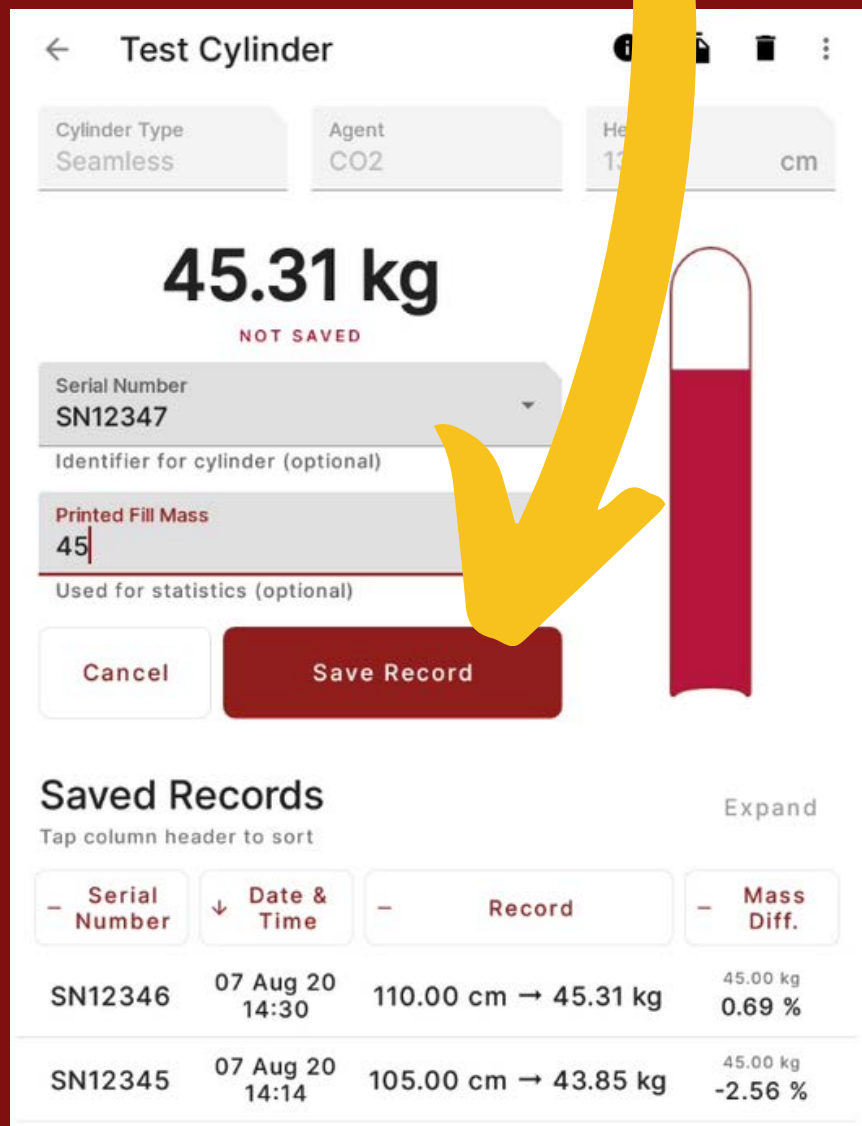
Test Cylinder

Cylinder Type
Seamless

Agent
CO2

He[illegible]
13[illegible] cm

45.31 kg
NOT SAVED

Serial Number
SN12347
Identifier for cylinder (optional)

Printed Fill Mass
45
Used for statistics (optional)

Cancel
Save Record

Saved Records
Tap column header to sort
Expand

| – Serial Number | ↓ Date & Time | – Record | – Mass Diff. |
|---|---|---|---|
| SN12346 | 07 Aug 20 14:30 | 110.00 cm → 45.31 kg | 45.00 kg 0.69 % |
| SN12345 | 07 Aug 20 14:14 | 105.00 cm → 43.85 kg | 45.00 kg -2.56 % |